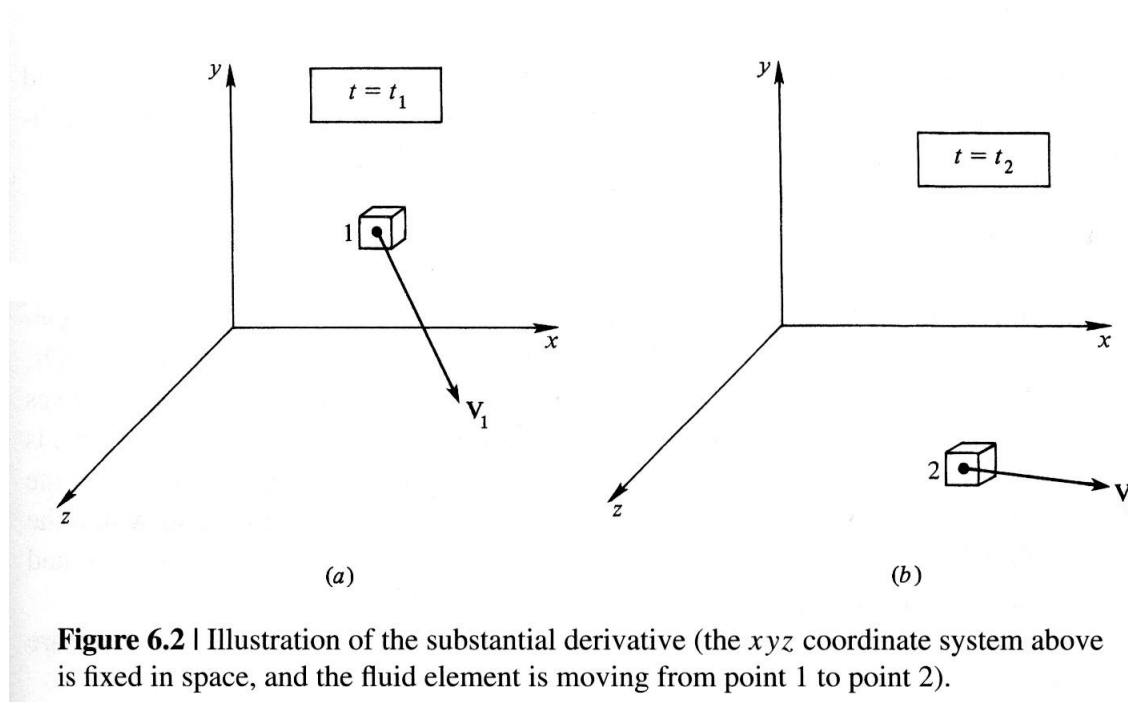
$y$

$t = t_1$

1

$x$

$\mathbf{V}_1$

$z$

$(a)$

$y$

$t = t_2$

$x$

2

V

$z$

$(b)$

**Figure 6.2** | Illustration of the substantial derivative (the $xyz$ coordinate system above is fixed in space, and the fluid element is moving from point 1 to point 2).